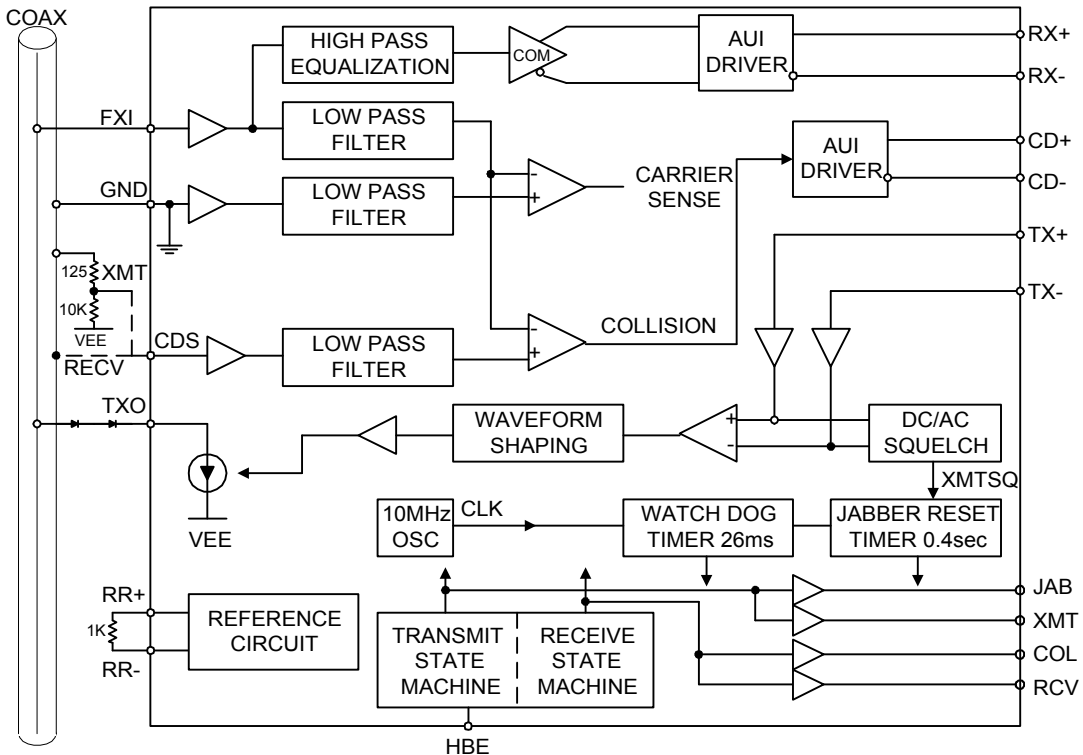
COAX

HIGH PASS EQUALIZATION

COM

AUI DRIVER

RX+

RX-

FXI

LOW PASS FILTER

AUI DRIVER

CD+

CD-

GND

LOW PASS FILTER

CARRIER SENSE

TX+

125

XMT

10K

VEE

TX-

CDS

LOW PASS FILTER

COLLISION

RECV

TXO

WAVEFORM SHAPING

DC/AC SQUELCH

XMTSQ

VEE

10MHz OSC

CLK

WATCH DOG TIMER 26ms

JABBER RESET TIMER 0.4sec

JAB

RR+

REFERENCE CIRCUIT

XMT

1K

TRANSMIT STATE MACHINE

RECEIVE STATE MACHINE

COL

RR-

RCV

HBE